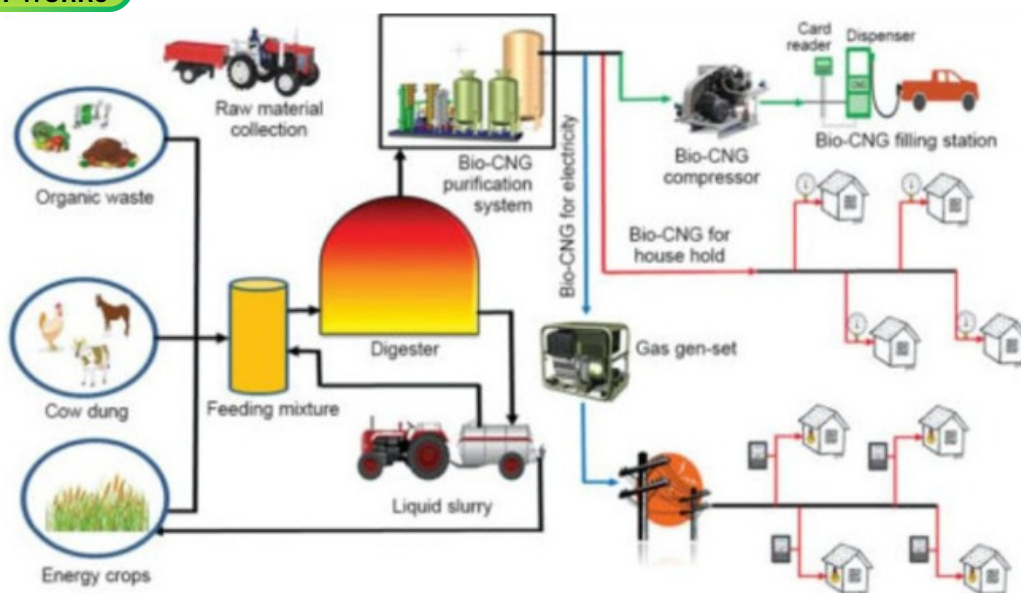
Raw material collection

Organic waste

Bio-CNG purification system

Card reader

Dispenser

Bio-CNG compressor

Bio-CNG filling station

Bio-CNG for electricity

Bio-CNG for house hold

Digester

Feeding mixture

Cow dung

Gas gen-set

Liquid slurry

Energy crops